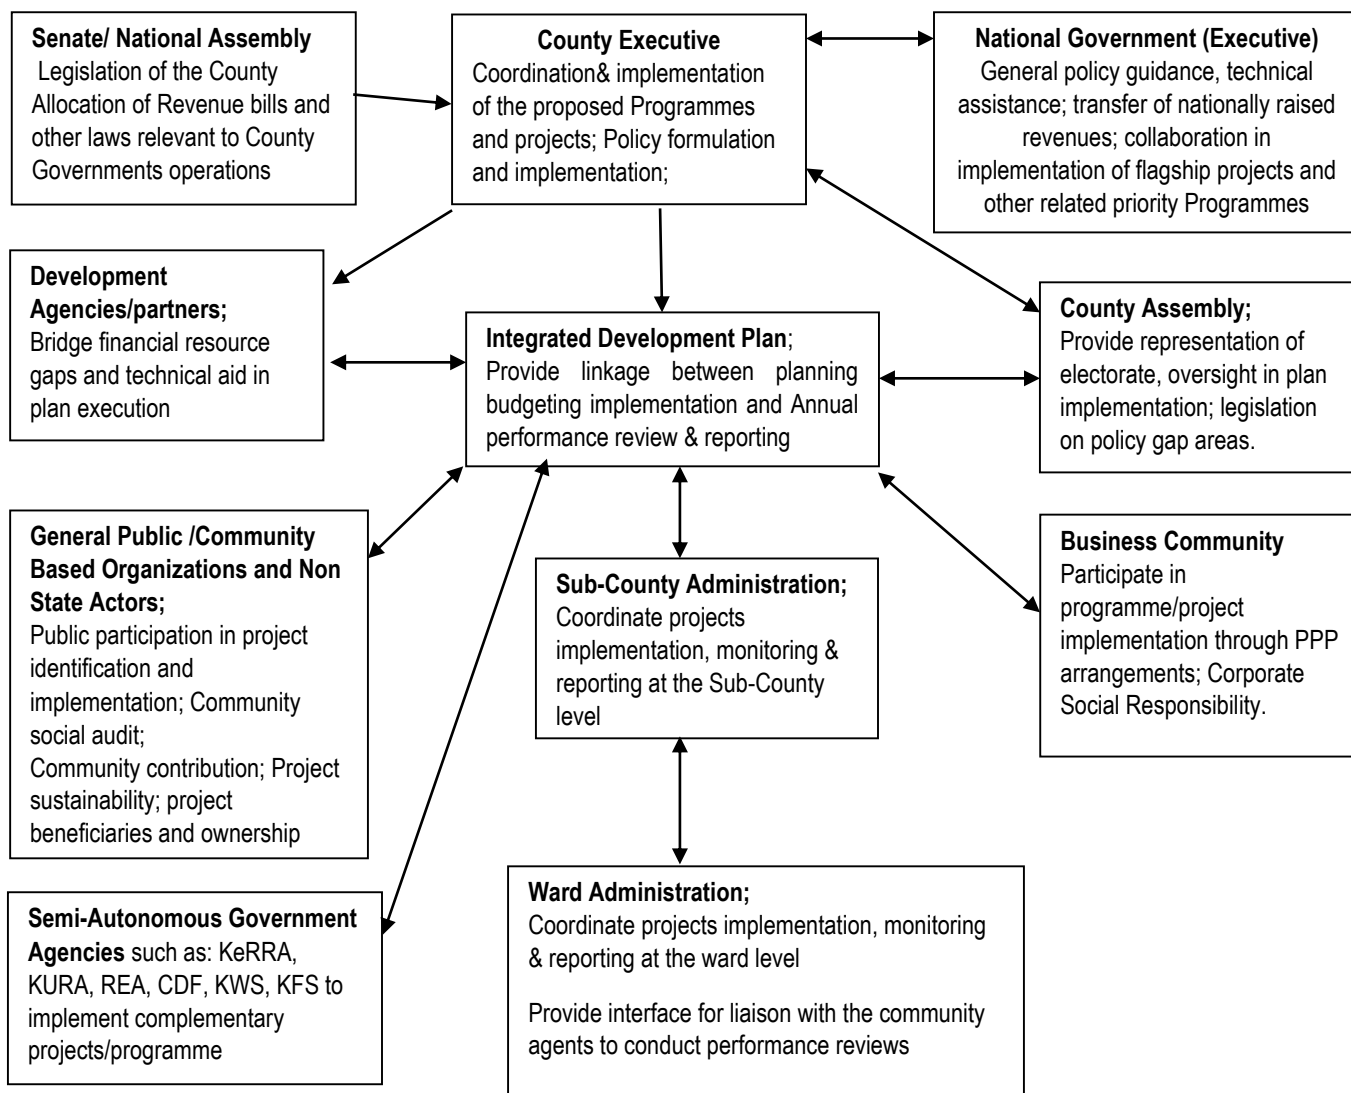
**Senate/ National Assembly**
Legislation of the County Allocation of Revenue bills and other laws relevant to County Governments operations

**County Executive**
Coordination& implementation of the proposed Programmes and projects; Policy formulation and implementation;

**National Government (Executive)**
General policy guidance, technical assistance; transfer of nationally raised revenues; collaboration in implementation of flagship projects and other related priority Programmes

**Development Agencies/partners;**
Bridge financial resource gaps and technical aid in plan execution

**Integrated Development Plan**;
Provide linkage between planning budgeting implementation and Annual performance review & reporting

**County Assembly;**
Provide representation of electorate, oversight in plan implementation; legislation on policy gap areas.

**General Public /Community Based Organizations and Non State Actors;**
Public participation in project identification and implementation; Community social audit;
Community contribution; Project sustainability; project beneficiaries and ownership

**Sub-County Administration;**
Coordinate projects implementation, monitoring & reporting at the Sub-County level

**Business Community**
Participate in programme/project implementation through PPP arrangements; Corporate Social Responsibility.

**Semi-Autonomous Government Agencies** such as: KeRRA, KURA, REA, CDF, KWS, KFS to implement complementary projects/programme

**Ward Administration;**
Coordinate projects implementation, monitoring & reporting at the ward level

Provide interface for liaison with the community agents to conduct performance reviews